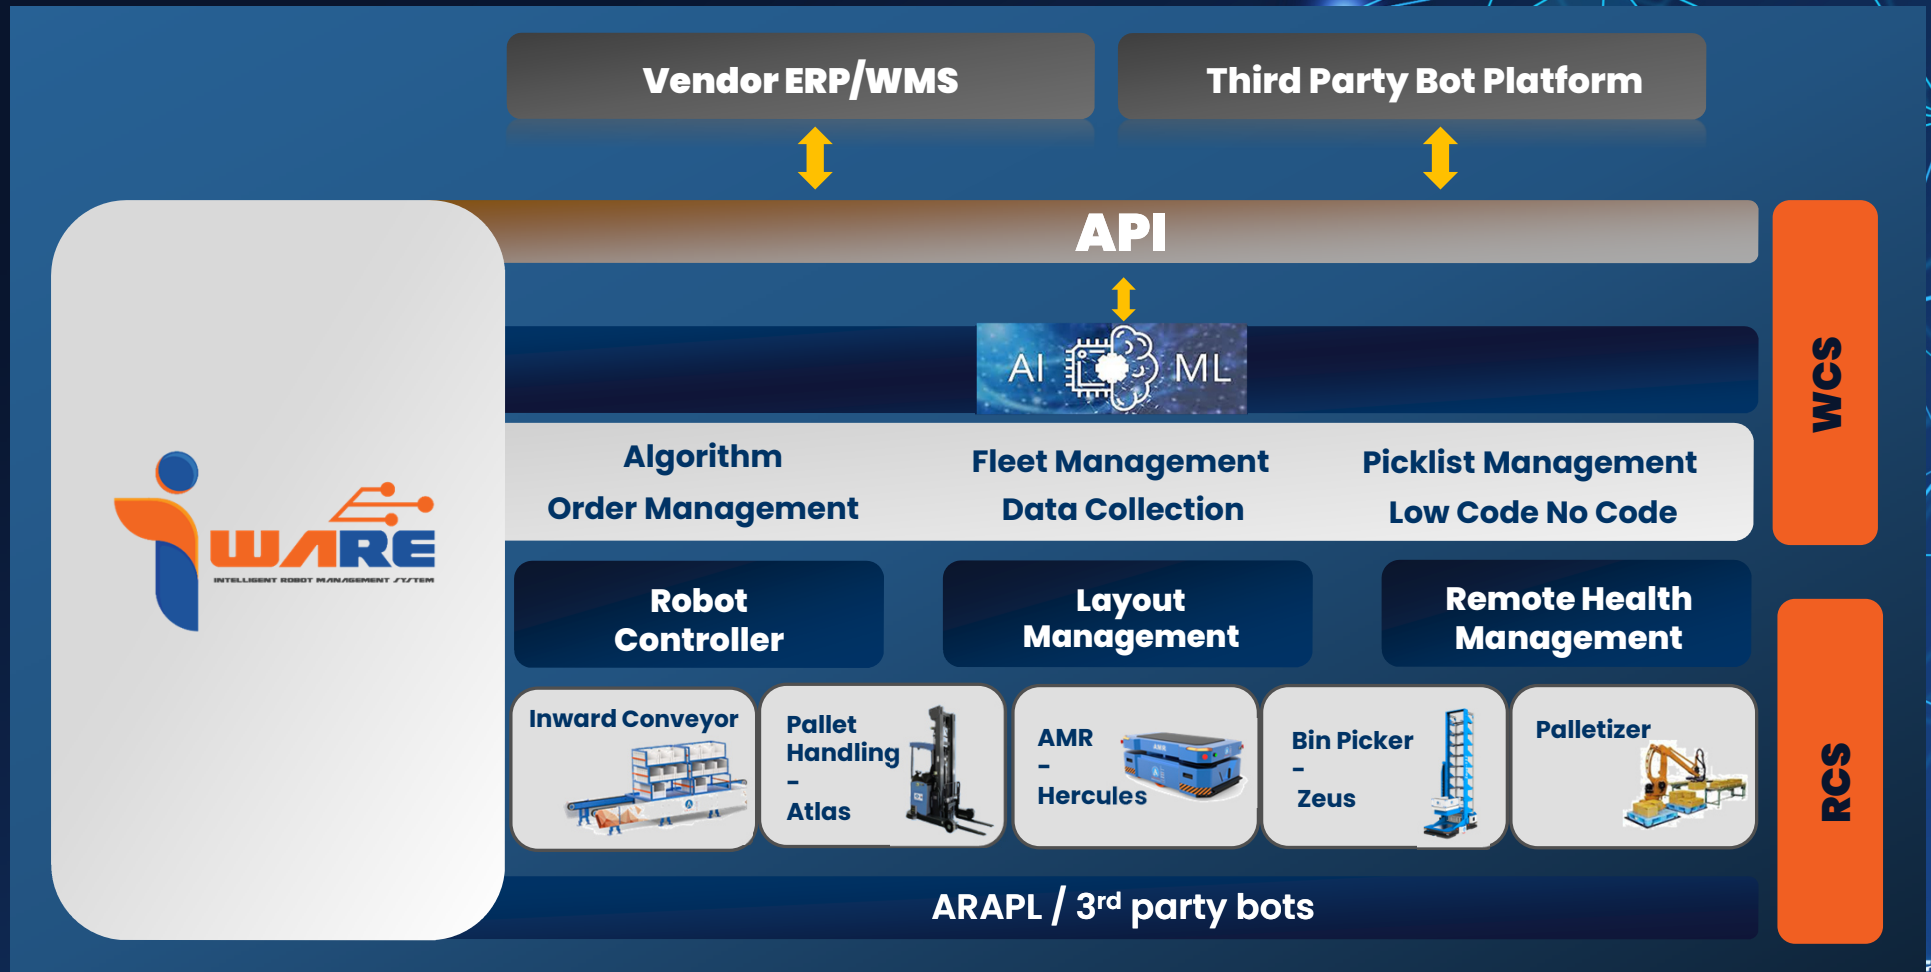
Vendor ERP/WMS

Third Party Bot Platform

API

AI ML

Algorithm
Order Management

Fleet Management
Data Collection

Picklist Management
Low Code No Code

Robot Controller

Layout Management

Remote Health Management

Inward Conveyor

Pallet Handling
-
Atlas

AMR
-
Hercules

Bin Picker
-
Zeus

Palletizer

ARAPL / 3$^{rd}$ party bots

WCS

RCS

iWARE
INTELLIGENT ROBOT MANAGEMENT SYSTEM